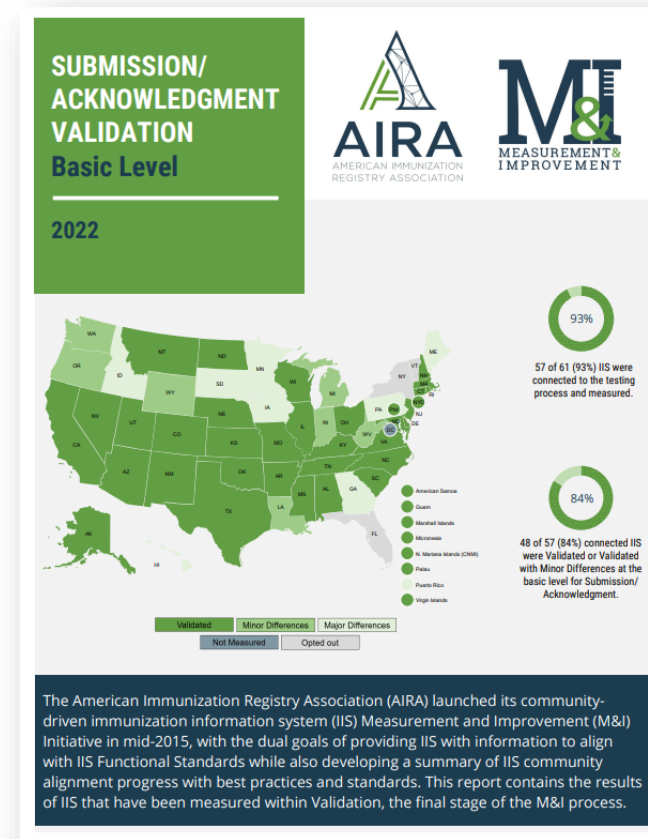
SUBMISSION/ ACKNOWLEDGMENT VALIDATION
Basic Level

2022

AIRA
AMERICAN IMMUNIZATION REGISTRY ASSOCIATION

M&I
MEASUREMENT & IMPROVEMENT

WA
OR
ID
MT
ND
WY
SD
MN
NV
CA
UT
CO
NE
IA
WI
MI
IL
IN
OH
AZ
NM
KS
MO
KY
WV
VA
PA
NY
VT
NH
ME
MA
RI
CT
NJ
DE
MD
DC
OK
AR
TN
NC
SC
TX
LA
MS
AL
GA
FL
AK
HI

American Samoa
Guam
Marshall Islands
Micronesia
N. Mariana Islands (CNMI)
Palau
Puerto Rico
Virgin Islands

Validated
Minor Differences
Major Differences
Not Measured
Opted out

93%
57 of 61 (93%) IIS were connected to the testing process and measured.

84%
48 of 57 (84%) connected IIS were Validated or Validated with Minor Differences at the basic level for Submission/ Acknowledgment.

The American Immunization Registry Association (AIRA) launched its community-driven immunization information system (IIS) Measurement and Improvement (M&I) Initiative in mid-2015, with the dual goals of providing IIS with information to align with IIS Functional Standards while also developing a summary of IIS community alignment progress with best practices and standards. This report contains the results of IIS that have been measured within Validation, the final stage of the M&I process.